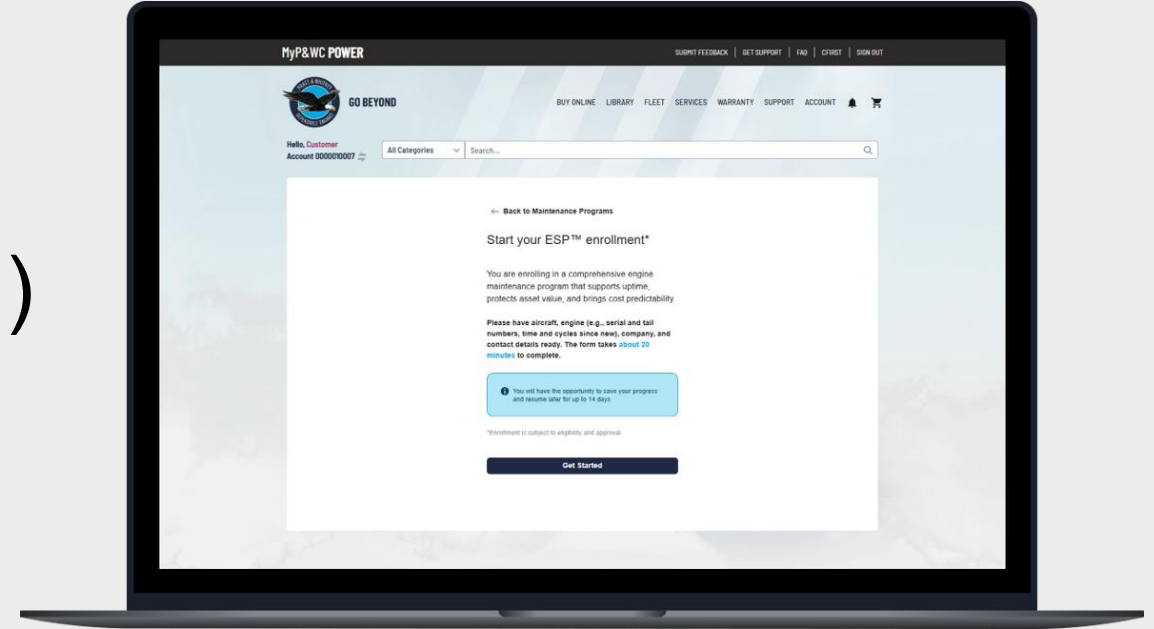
MyP&WC POWER

SUBMIT FEEDBACK | GET SUPPORT | FAQ | CFIRST | SIGN OUT

GO BEYOND

BUY ONLINE LIBRARY FLEET SERVICES WARRANTY SUPPORT ACCOUNT

Hello, Customer
Account 0000010007

All Categories

Search...

← Back to Maintenance Programs

Start your ESP™ enrollment*

You are enrolling in a comprehensive engine maintenance program that supports uptime, protects asset value, and brings cost predictability.

Please have aircraft, engine (e.g., serial and tail numbers, time and cycles since new), company, and contact details ready. The form takes about 20 minutes to complete.

You will have the opportunity to save your progress and resume later for up to 14 days.

*Enrollment is subject to eligibility and approval.

Get Started